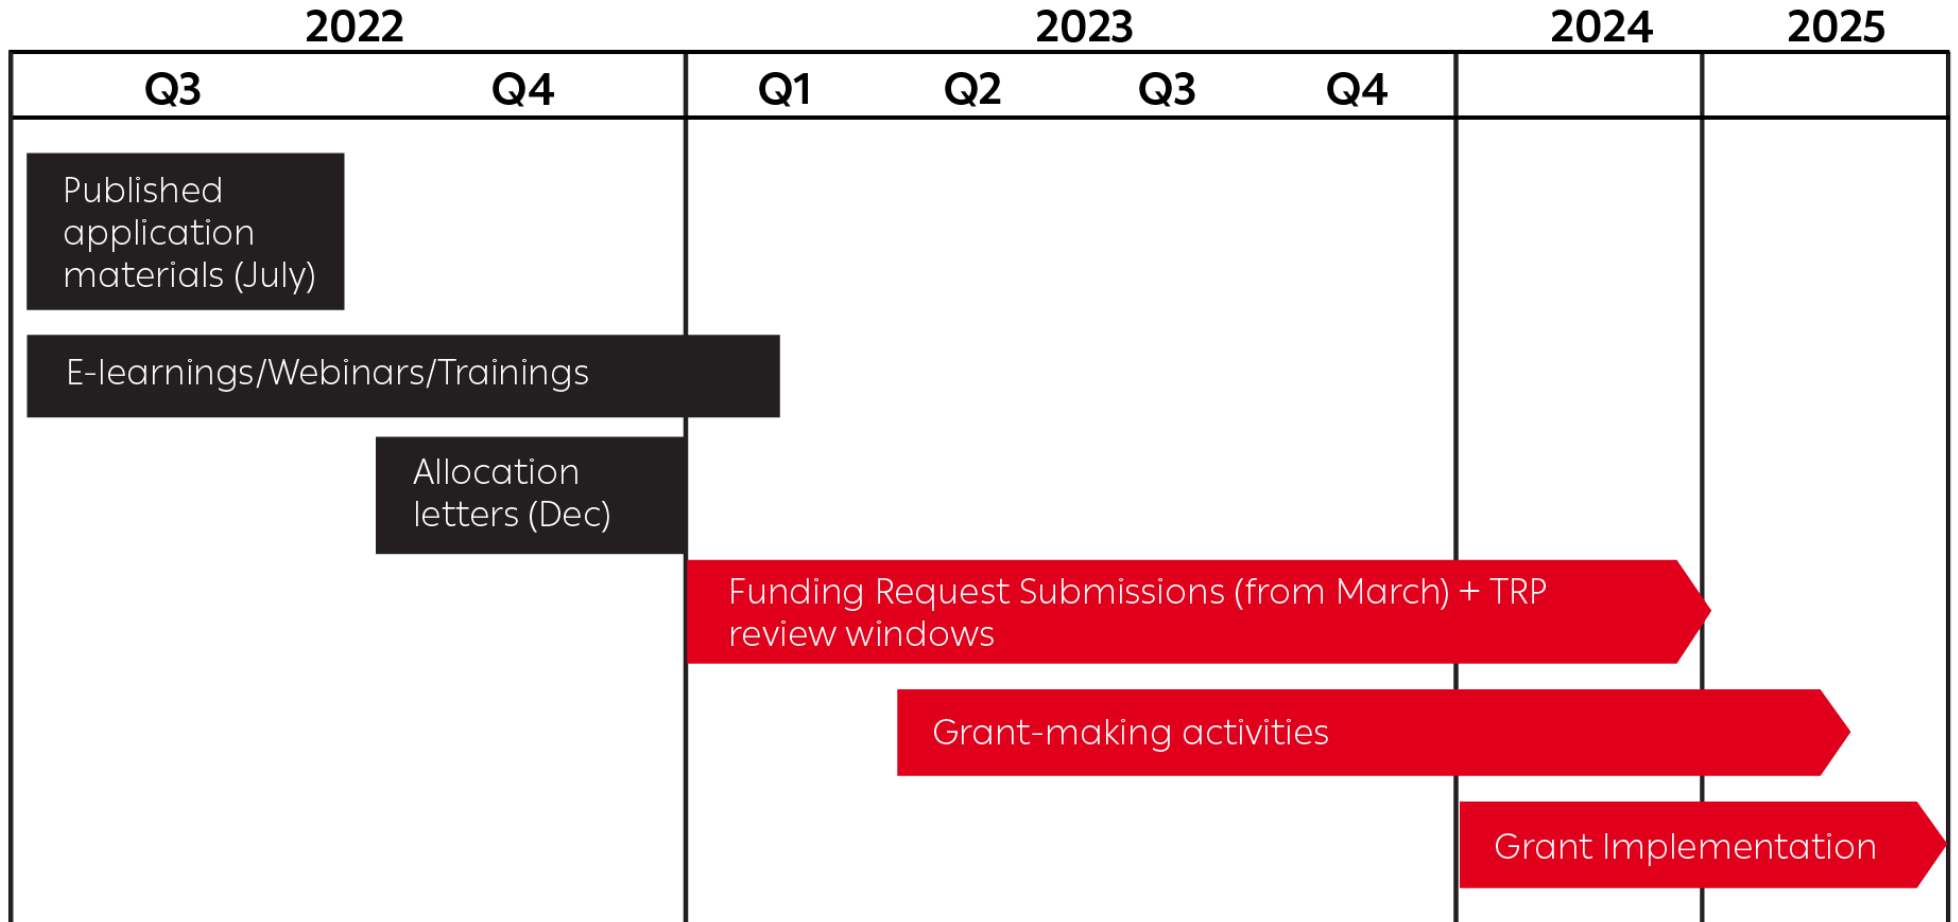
| 2022 | | 2023 | | | | 2024 | 2025 |
|---|---|---|---|---|---|---|---|
| Q3 | Q4 | Q1 | Q2 | Q3 | Q4 | | |

Published application materials (July)

E-learnings/Webinars/Trainings

Allocation letters (Dec)

Funding Request Submissions (from March) + TRP review windows

Grant-making activities

Grant Implementation